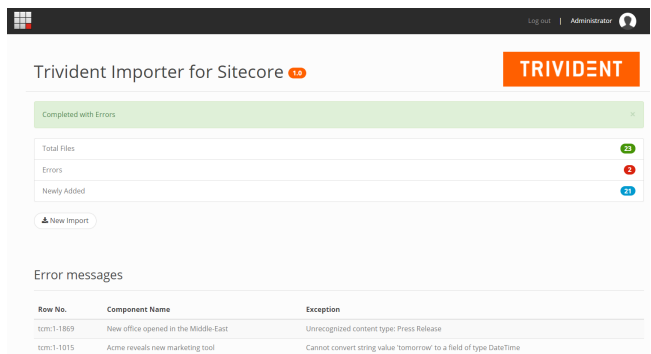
Log out | Administrator

Trivident Importer for Sitecore 1.0

TRIVIDENT

Completed with Errors ×

| | |
|---|---|
| Total Files | 23 |
| Errors | 2 |
| Newly Added | 21 |

New Import

Error messages

| Row No. | Component Name | Exception |
|---|---|---|
| tcm:1-1869 | New office opened in the Middle-East | Unrecognized content type: Press Release |
| tcm:1-1015 | Acme reveals new marketing tool | Cannot convert string value 'tomorrow' to a field of type DateTime |